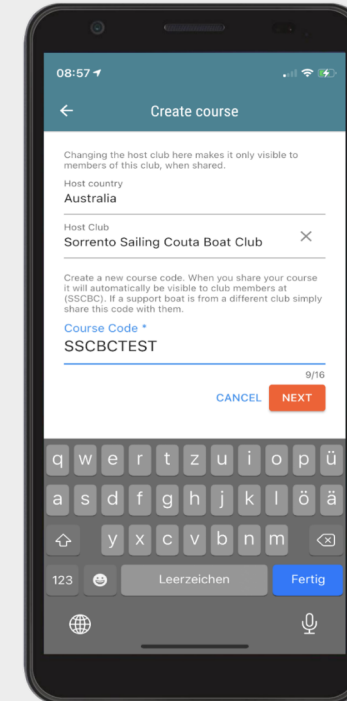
08:57

Create course

Changing the host club here makes it only visible to members of this club, when shared.

Host country
Australia

Host Club
Sorrento Sailing Couta Boat Club

Create a new course code. When you share your course it will automatically be visible to club members at (SSCBC). If a support boat is from a different club simply share this code with them.

Course Code *
SSCBCTEST

9/16

CANCEL NEXT

q w e r t z u i o p ü
a s d f g h j k l ö ä
y x c v b n m
123 Leerzeichen Fertig